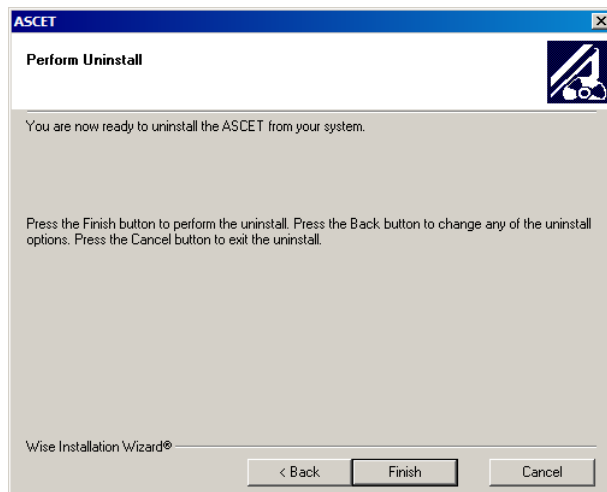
ASCET

Perform Uninstall

You are now ready to uninstall the ASCET from your system.

Press the Finish button to perform the uninstall. Press the Back button to change any of the uninstall options. Press the Cancel button to exit the uninstall.

Wise Installation Wizard®

< Back

Finish

Cancel